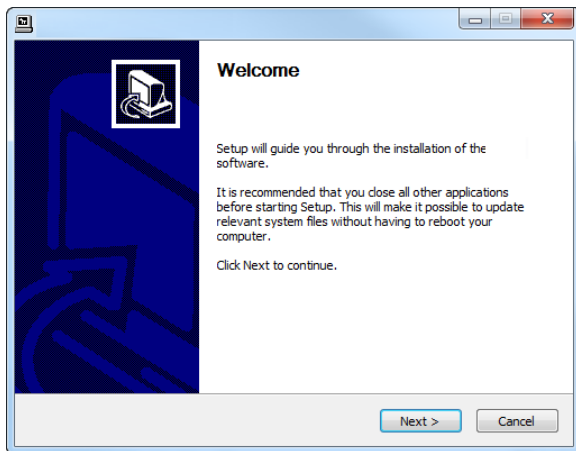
Welcome

Setup will guide you through the installation of the software.

It is recommended that you close all other applications before starting Setup. This will make it possible to update relevant system files without having to reboot your computer.

Click Next to continue.

Next >
Cancel